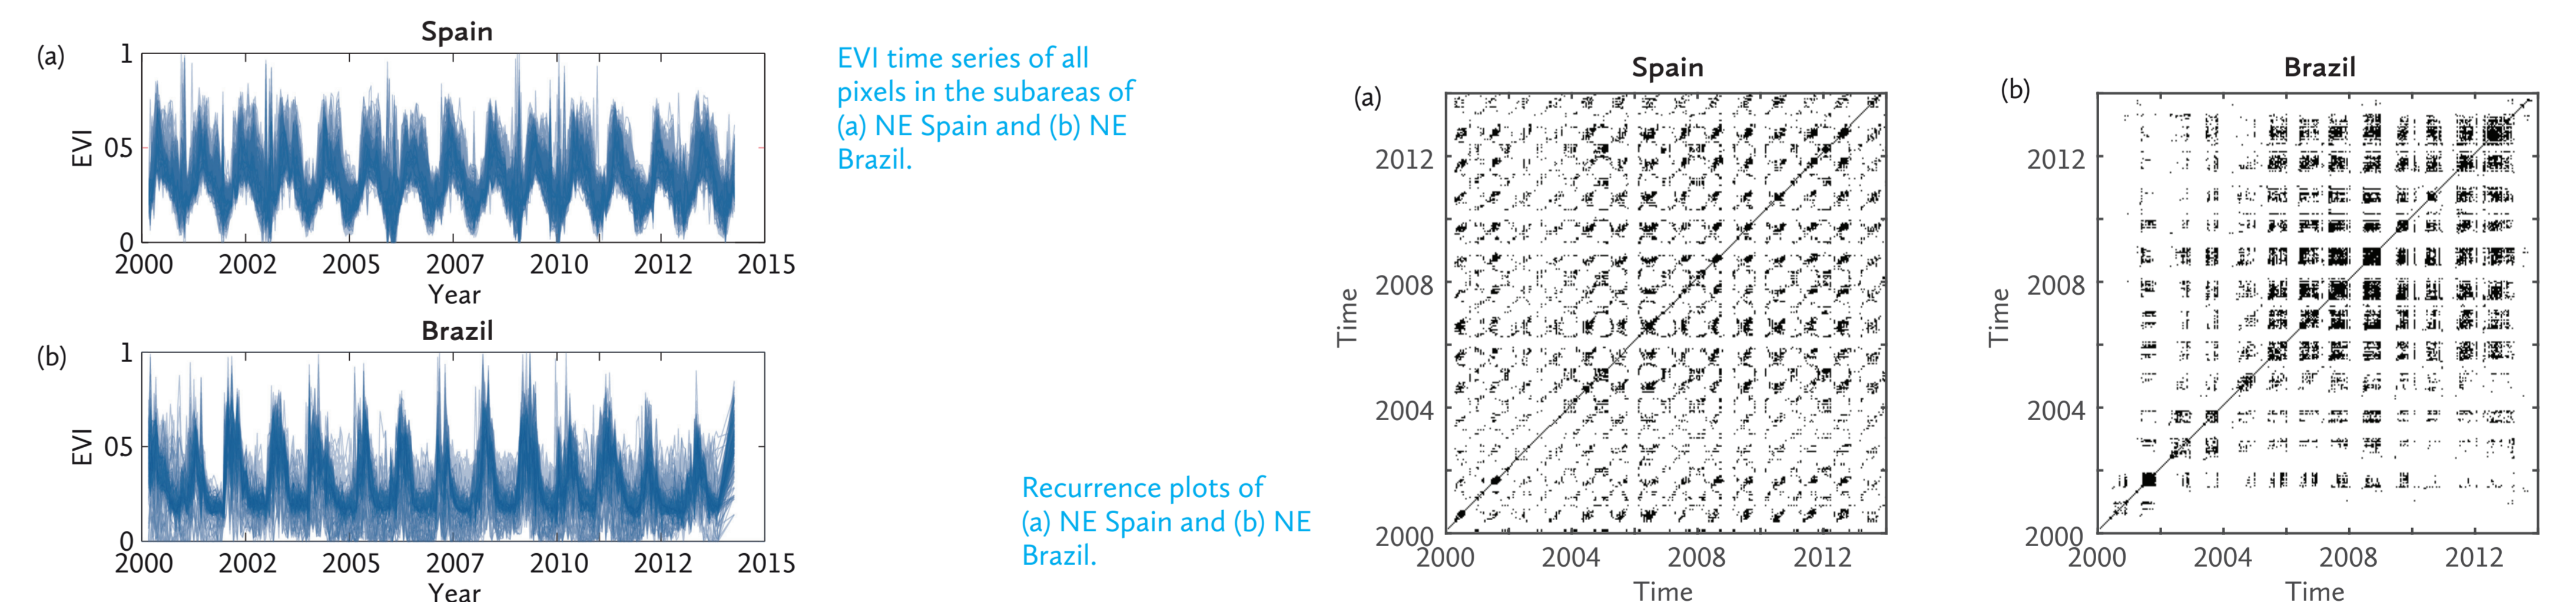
(a)

Spain

1

EVI 05

0

2000 2002 2005 2007 2010 2012 2015

Year

(b)

Brazil

1

EVI 05

0

2000 2002 2005 2007 2010 2012 2015

Year

EVI time series of all pixels in the subareas of (a) NE Spain and (b) NE Brazil.

Recurrence plots of (a) NE Spain and (b) NE Brazil.

(a)

Spain

Time

2012

2008

2004

2000

2000 2004 2008 2012

Time

(b)

Brazil

Time

2012

2008

2004

2000

2000 2004 2008 2012

Time